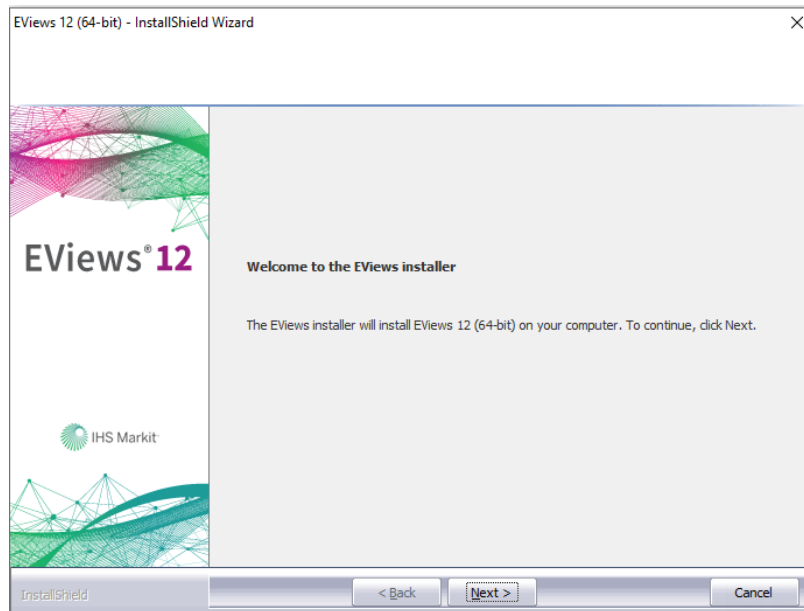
EViews 12 (64-bit) - InstallShield Wizard

×

EViews® 12

Welcome to the EViews installer

The EViews installer will install EViews 12 (64-bit) on your computer. To continue, click Next.

IHS Markit

InstallShield

< Back

Next >

Cancel